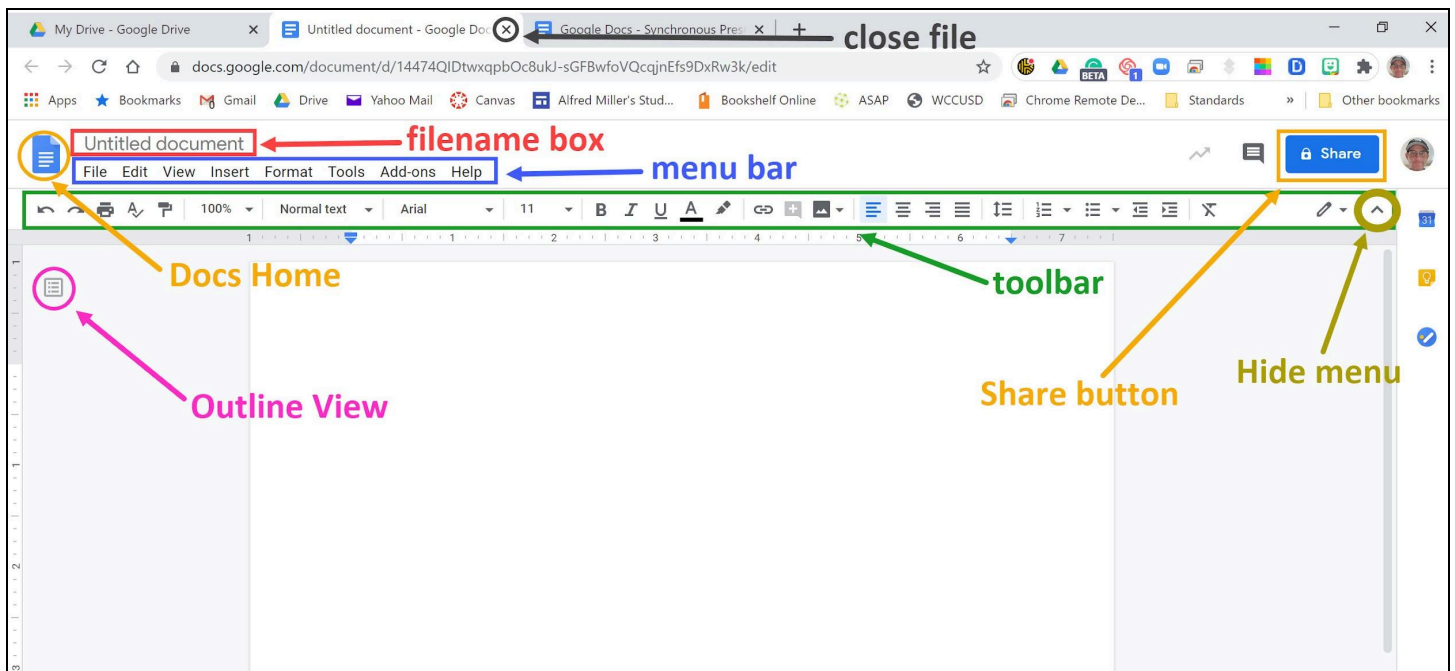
My Drive - Google Drive ×
Untitled document - Google Doc ×
Google Docs - Synchronous Pres ×
+
close file

docs.google.com/document/d/14474QIDtwxqpbOc8ukJ-sGFBwfoVQcqjnEfs9DxRw3k/edit

Apps  Bookmarks  Gmail  Drive  Yahoo Mail  Canvas  Alfred Miller's Stud...  Bookshelf Online  ASAP  WCCUSD  Chrome Remote De...  Standards  »  Other bookmarks

Untitled document
filename box
File  Edit  View  Insert  Format  Tools  Add-ons  Help
menu bar
Share

100%  Normal text  Arial  11  B  I  U  A

Docs Home
toolbar
Outline View
Share button
Hide menu